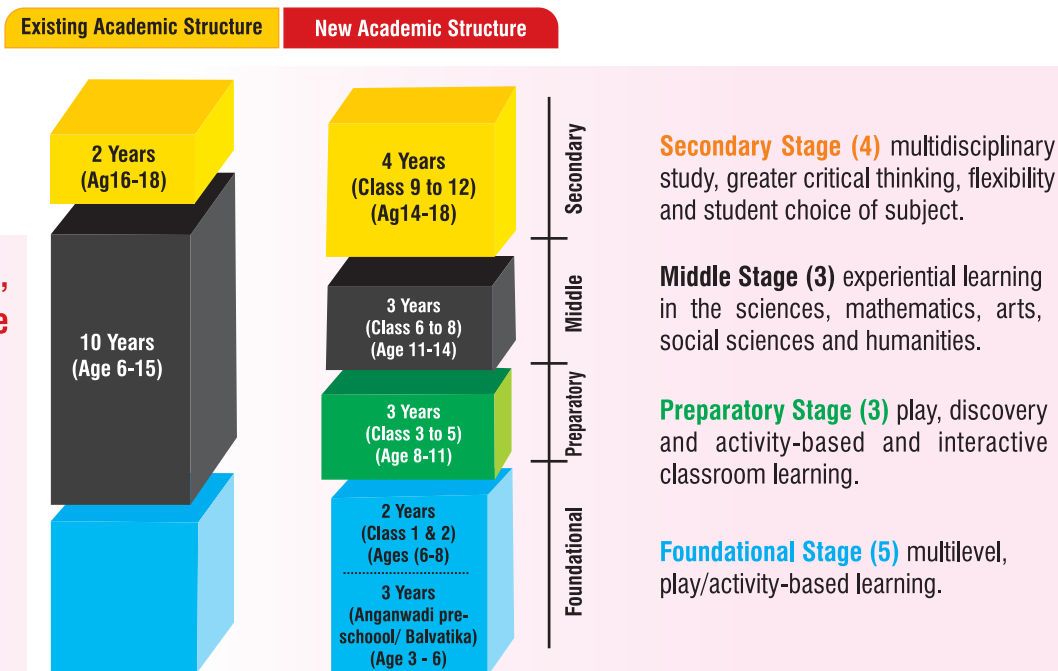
Existing Academic Structure

New Academic Structure

,

e

2 Years
(Ag16-18)

10 Years
(Age 6-15)

4 Years
(Class 9 to 12)
(Ag14-18)

3 Years
(Class 6 to 8)
(Age 11-14)

3 Years
(Class 3 to 5)
(Age 8-11)

2 Years
(Class 1 & 2)
(Ages (6-8)

3 Years
(Anganwadi pre-schoool/ Balvatika)
(Age 3 - 6)

Secondary

Middle

Preparatory

Foundational

Secondary Stage (4) multidisciplinary study, greater critical thinking, flexibility and student choice of subject.

Middle Stage (3) experiential learning in the sciences, mathematics, arts, social sciences and humanities.

Preparatory Stage (3) play, discovery and activity-based and interactive classroom learning.

Foundational Stage (5) multilevel, play/activity-based learning.